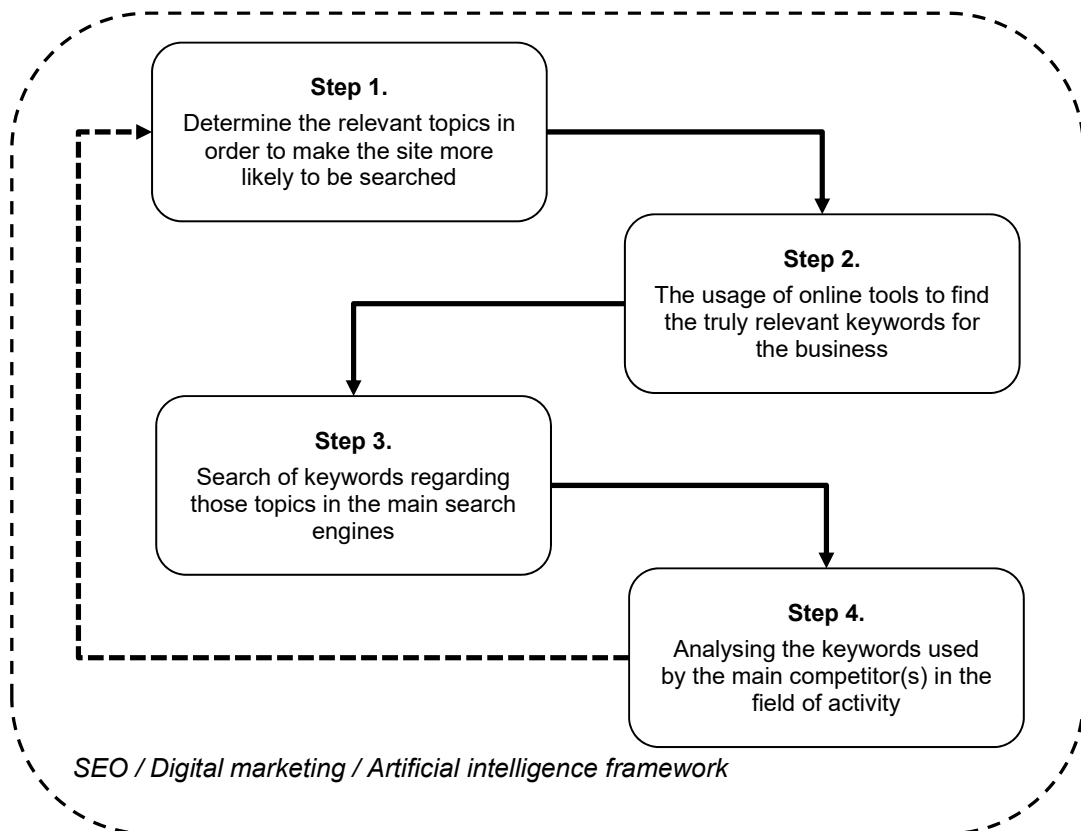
Step 1.
Determine the relevant topics in order to make the site more likely to be searched

Step 2.
The usage of online tools to find the truly relevant keywords for the business

Step 3.
Search of keywords regarding those topics in the main search engines

Step 4.
Analysing the keywords used by the main competitor(s) in the field of activity

SEO / Digital marketing / Artificial intelligence framework